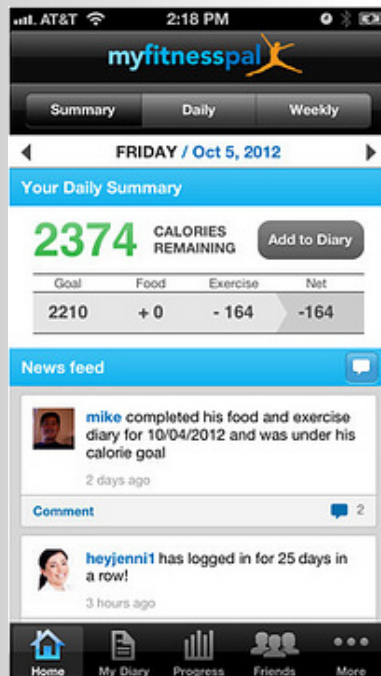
AT&T 2:18 PM

myfitnesspal

Summary Daily Weekly

FRIDAY / Oct 5, 2012

Your Daily Summary

2374 CALORIES REMAINING

Add to Diary

| Goal | Food | Exercise | Net |
|---|---|---|---|
| 2210 | + 0 | - 164 | -164 |

News feed

mike completed his food and exercise diary for 10/04/2012 and was under his calorie goal

2 days ago

Comment 2

heyjenni1 has logged in for 25 days in a row!

3 hours ago

Home My Diary Progress Friends More